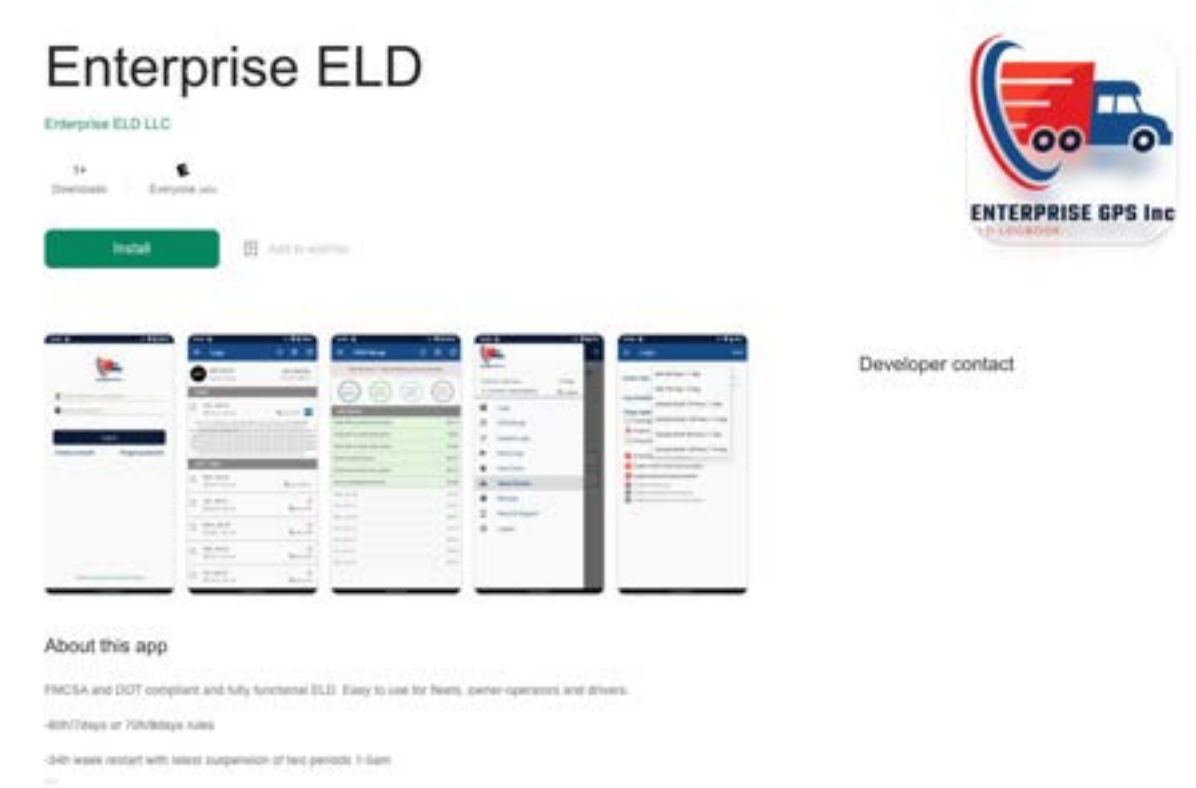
Enterprise ELD

Enterprise ELD LLC

1+
Downloads

Everyone info

Install

Add to wishlist

ENTERPRISE GPS Inc
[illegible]

Developer contact

About this app

FMCSA and DOT compliant and fully functional ELD. Easy to use for fleets, owner-operators and drivers.

-60h/7days or 70h/8days rules

-34h week restart with latest suspension of two periods 1-5am